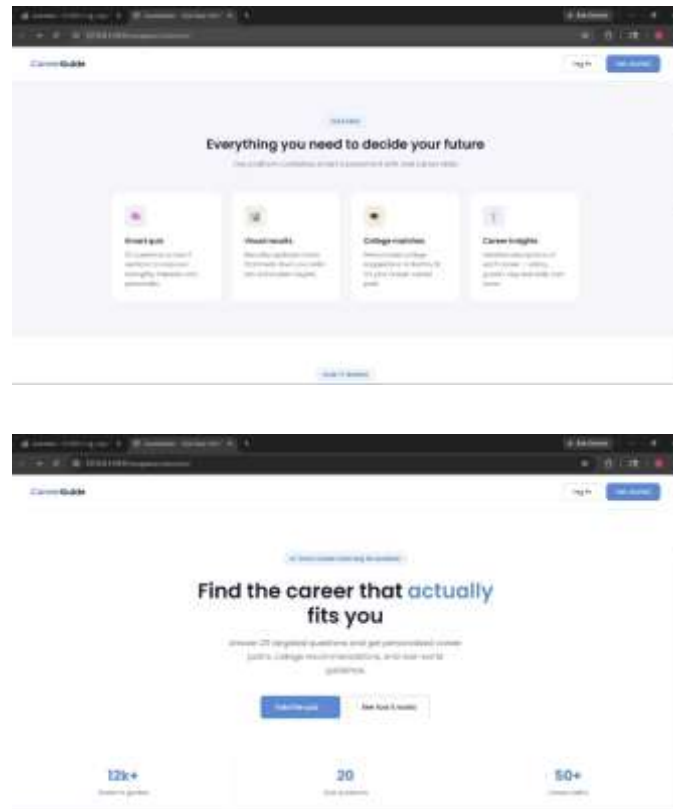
CareerGuide

Log in

Get started

Everything you need to decide your future

Smart quiz

Visual results

College matches

Career insights

CareerGuide

Log in

Get started

Find the career that actually fits you

12k+

20

50+